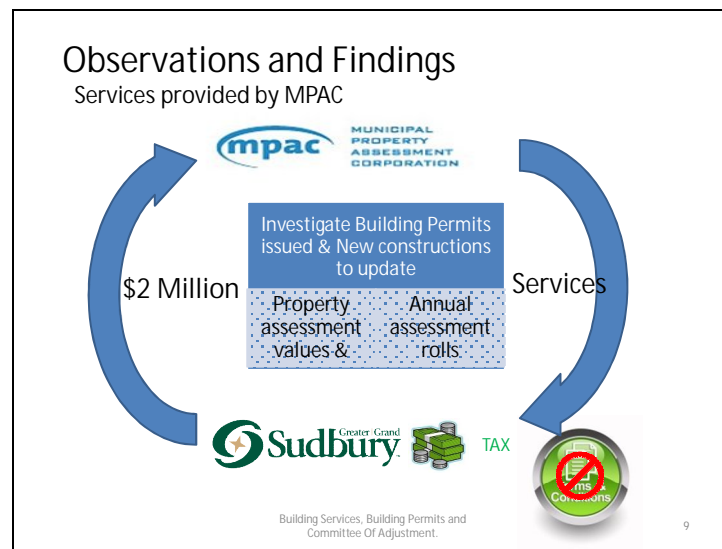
Observations and Findings
Services provided by MPAC

mpac MUNICIPAL PROPERTY ASSESSMENT CORPORATION

Investigate Building Permits issued & New constructions to update

Property assessment values &

Annual assessment rolls

$2 Million

Services

Greater Grand Sudbury

TAX

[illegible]ms & Conditions

Building Services, Building Permits and Committee Of Adjustment.

9